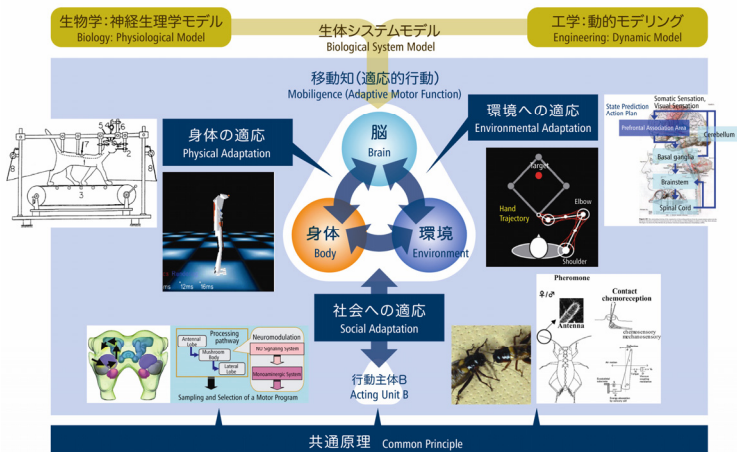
生物学：神経生理学モデル
Biology: Physiological Model

生体システムモデル
Biological System Model

工学：動的モデリング
Engineering: Dynamic Model

移動知（適応的行動）
Mobiligence (Adaptive Motor Function)

身体の適応
Physical Adaptation

環境への適応
Environmental Adaptation

脳
Brain

身体
Body

環境
Environment

社会への適応
Social Adaptation

行動主体B
Acting Unit B

Target
Hand Trajectory
Elbow
Shoulder

State Prediction
Action Plan
Somatic Sensation, Visual Sensation
Prefrontal Association Area
Cerebellum
Basal ganglia
Brainstem
Spinal Cord

12ms 16ms

Processing pathway
Antennal Lobe
Mushroom Body
Lateral Lobe
Neuromodulation
NO Signaling System
Monoaminergic System
Sampling and Selection of a Motor Program

Pheromone
♀/♂
Contact chemoreception
Antenna
chemosensory mechanosensory

共通原理 Common Principle